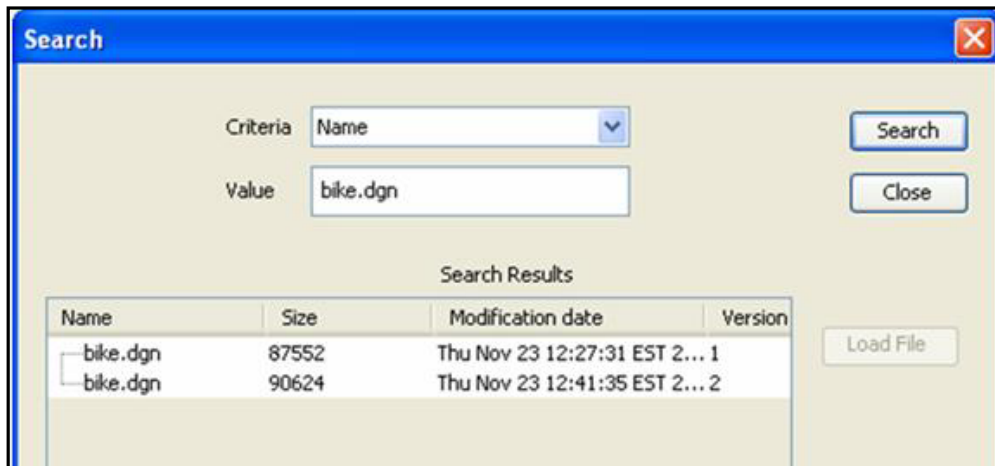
Search

Criteria Name

Value bike.dgn

Search

Close

Search Results

| Name | Size | Modification date | Version |
|---|---|---|---|
| bike.dgn | 87552 | Thu Nov 23 12:27:31 EST 2... | 1 |
| bike.dgn | 90624 | Thu Nov 23 12:41:35 EST 2... | 2 |

Load File